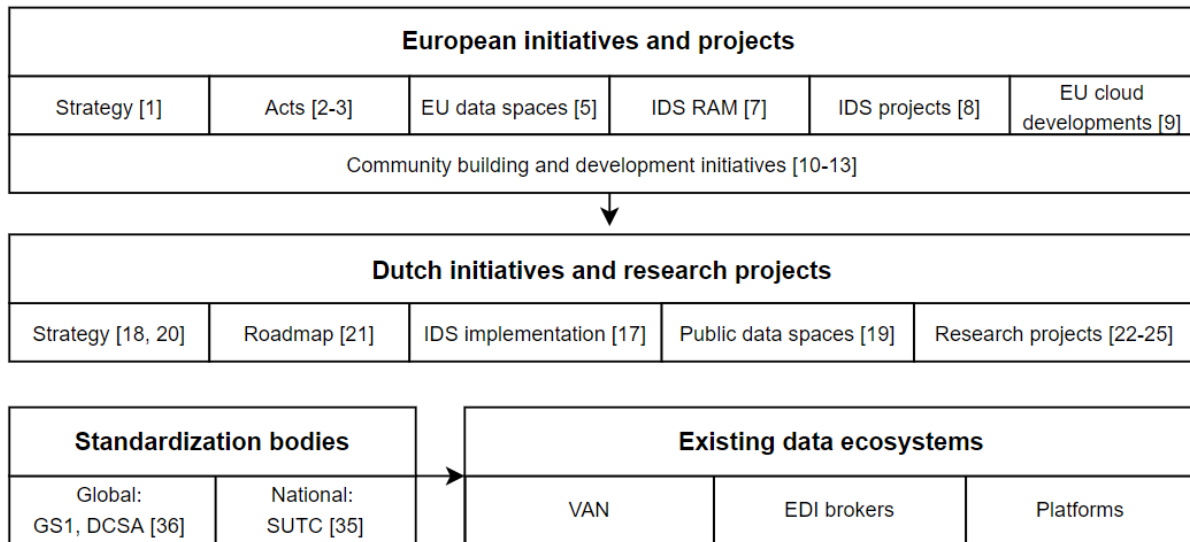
European initiatives and projects

| Strategy [1] | Acts [2-3] | EU data spaces [5] | IDS RAM [7] | IDS projects [8] | EU cloud developments [9] |
|---|---|---|---|---|---|

Community building and development initiatives [10-13]

Dutch initiatives and research projects

| Strategy [18, 20] | Roadmap [21] | IDS implementation [17] | Public data spaces [19] | Research projects [22-25] |
|---|---|---|---|---|

Standardization bodies

| Global: GS1, DCSA [36] | National: SUTC [35] |
|---|---|

Existing data ecosystems

| VAN | EDI brokers | Platforms |
|---|---|---|